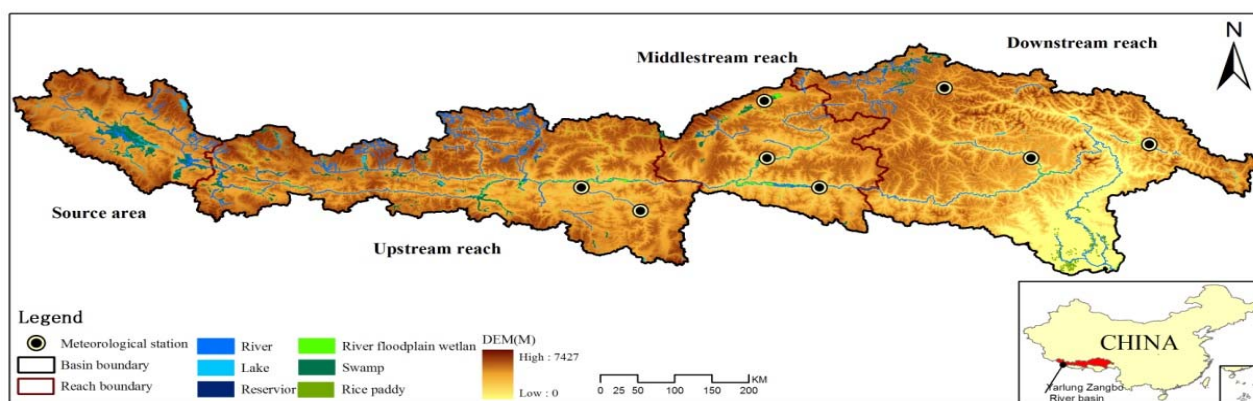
Middlestream reach

Downstream reach

N

Source area

Upstream reach

Legend

Meteorological station

Basin boundary

Reach boundary

River

Lake

Reservior

River floodplain wetlan

Swamp

Rice paddy

DEM(M)

High : 7427

Low : 0

0 25 50 100 150 200 KM

CHINA

Yarlung Zangbo River basin